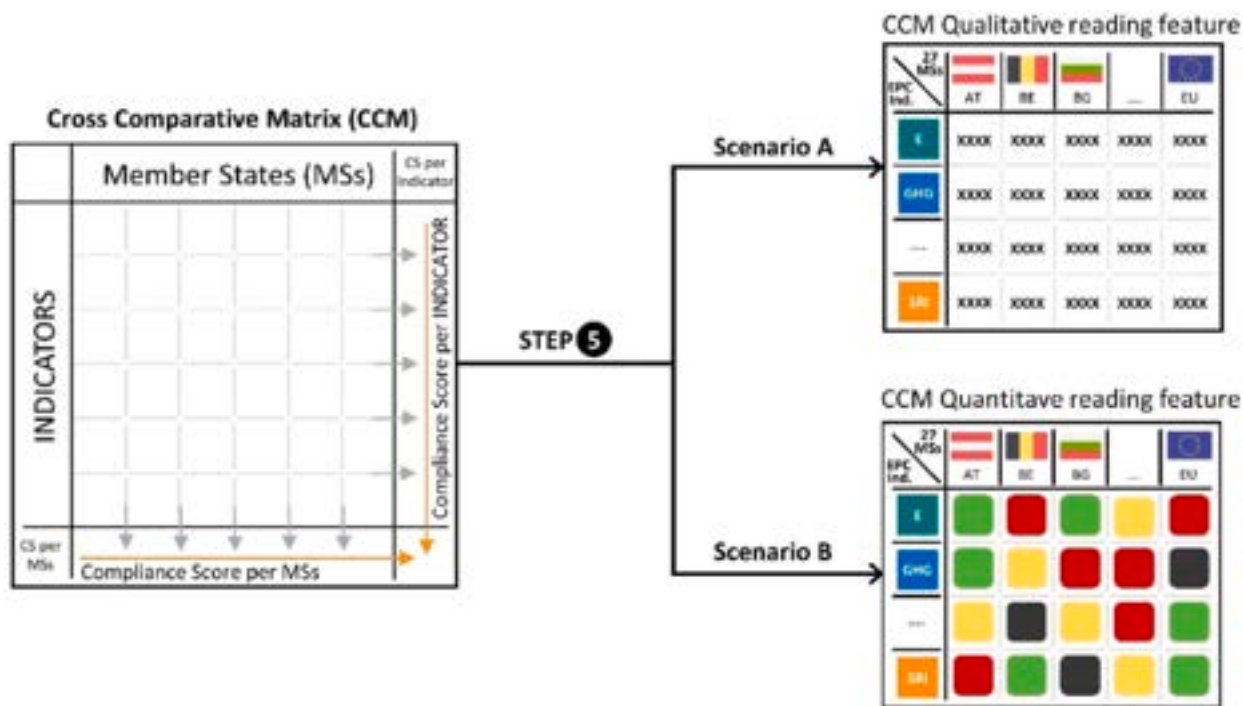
Cross Comparative Matrix (CCM)

Member States (MSs)

CS per Indicator

INDICATORS

Compliance Score per INDICATOR

CS per MSs

Compliance Score per MSs

STEP 5

Scenario A

Scenario B

CCM Qualitative reading feature

| 27 MSs / EPC Ind. | AT | BE | BG | ... | EU |
|---|---|---|---|---|---|
| E | XXXX | XXXX | XXXX | XXXX | XXXX |
| GHG | XXXX | XXXX | XXXX | XXXX | XXXX |
| ... | XXXX | XXXX | XXXX | XXXX | XXXX |
| SRI | XXXX | XXXX | XXXX | XXXX | XXXX |

CCM Quantitave reading feature

| 27 MSs / EPC Ind. | AT | BE | BG | ... | EU |
|---|---|---|---|---|---|
| E | | | | | |
| GHG | | | | | |
| ... | | | | | |
| SRI | | | | | |